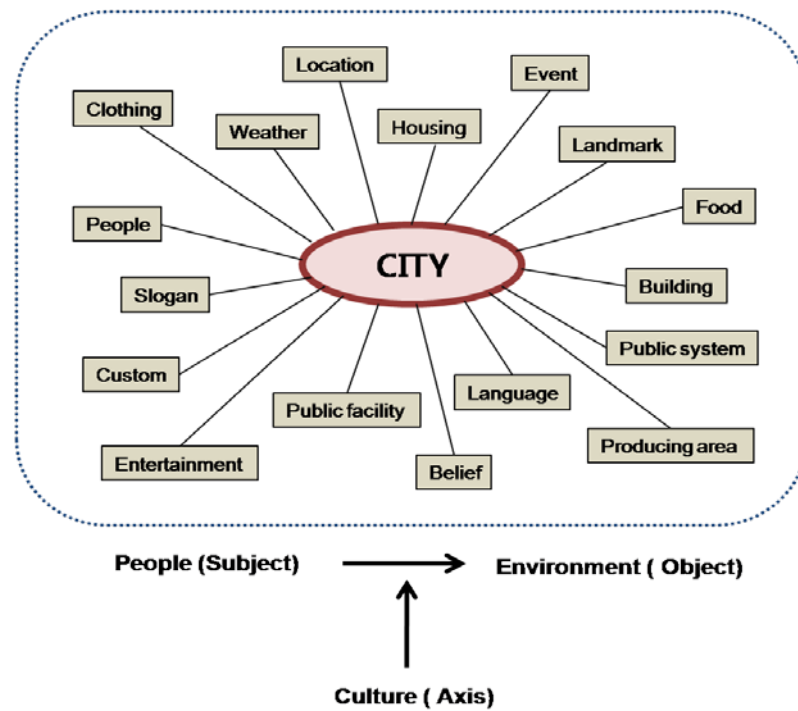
Location

Event

Clothing

Housing

Weather

Landmark

Food

People

CITY

Slogan

Building

Public system

Custom

Language

Public facility

Producing area

Entertainment

Belief

People (Subject)

Environment ( Object)

Culture ( Axis)